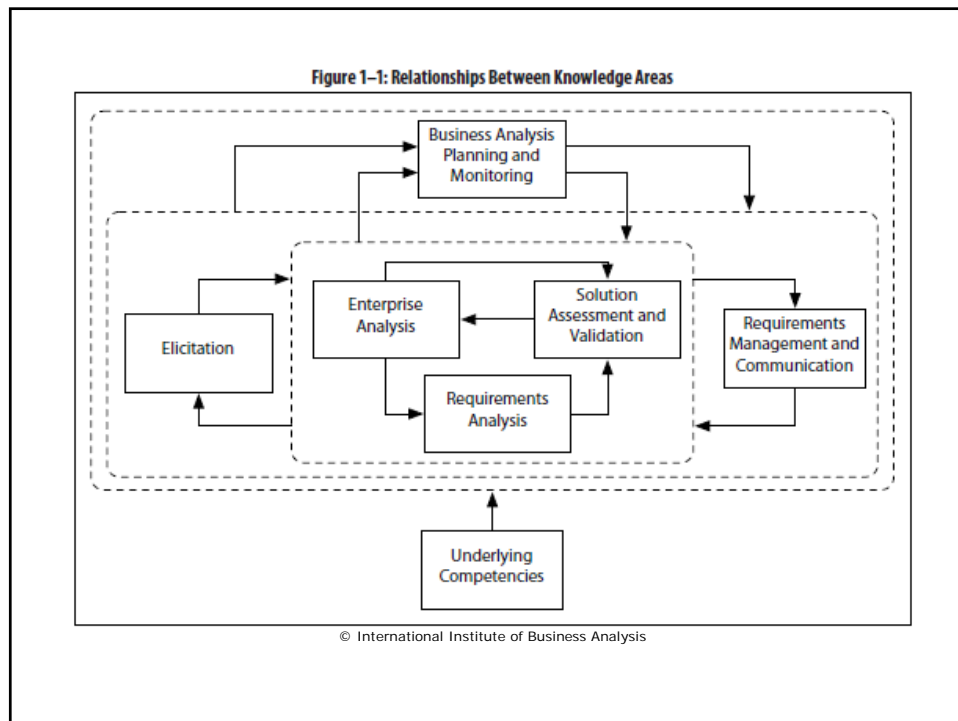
Figure 1–1: Relationships Between Knowledge Areas

Business Analysis Planning and Monitoring

Elicitation

Enterprise Analysis

Solution Assessment and Validation

Requirements Management and Communication

Requirements Analysis

Underlying Competencies

© International Institute of Business Analysis